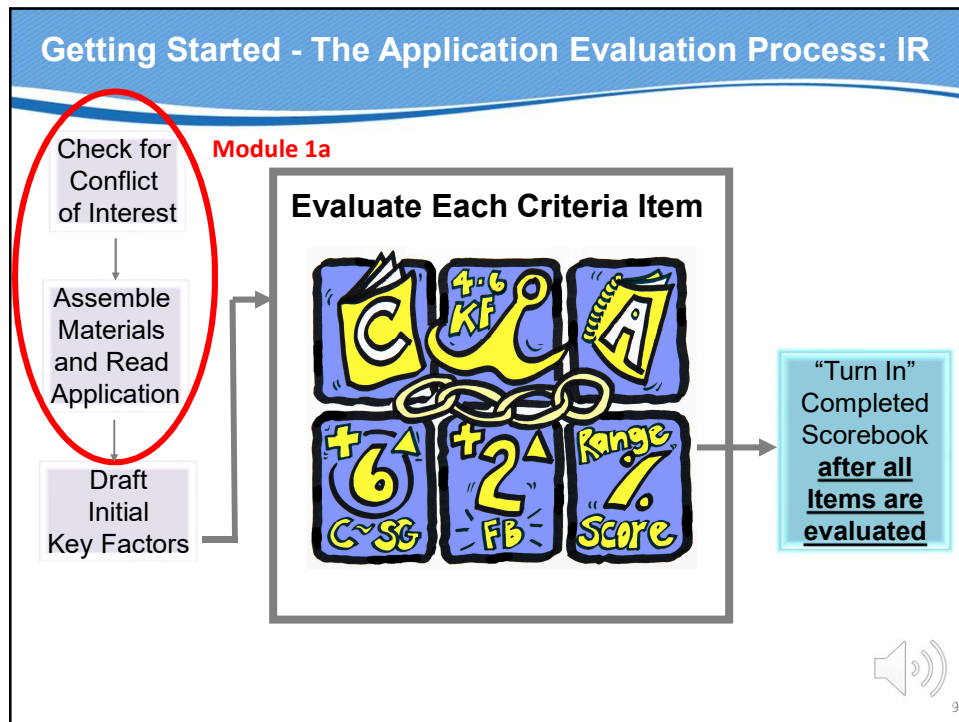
Getting Started - The Application Evaluation Process: IR

Check for Conflict of Interest

Module 1a

Assemble Materials and Read Application

Draft Initial Key Factors

Evaluate Each Criteria Item

C

4-6 KF

A

+6

C~SG

+2

FB

Range

%

Score

“Turn In” Completed Scorebook **after all Items are evaluated**

9